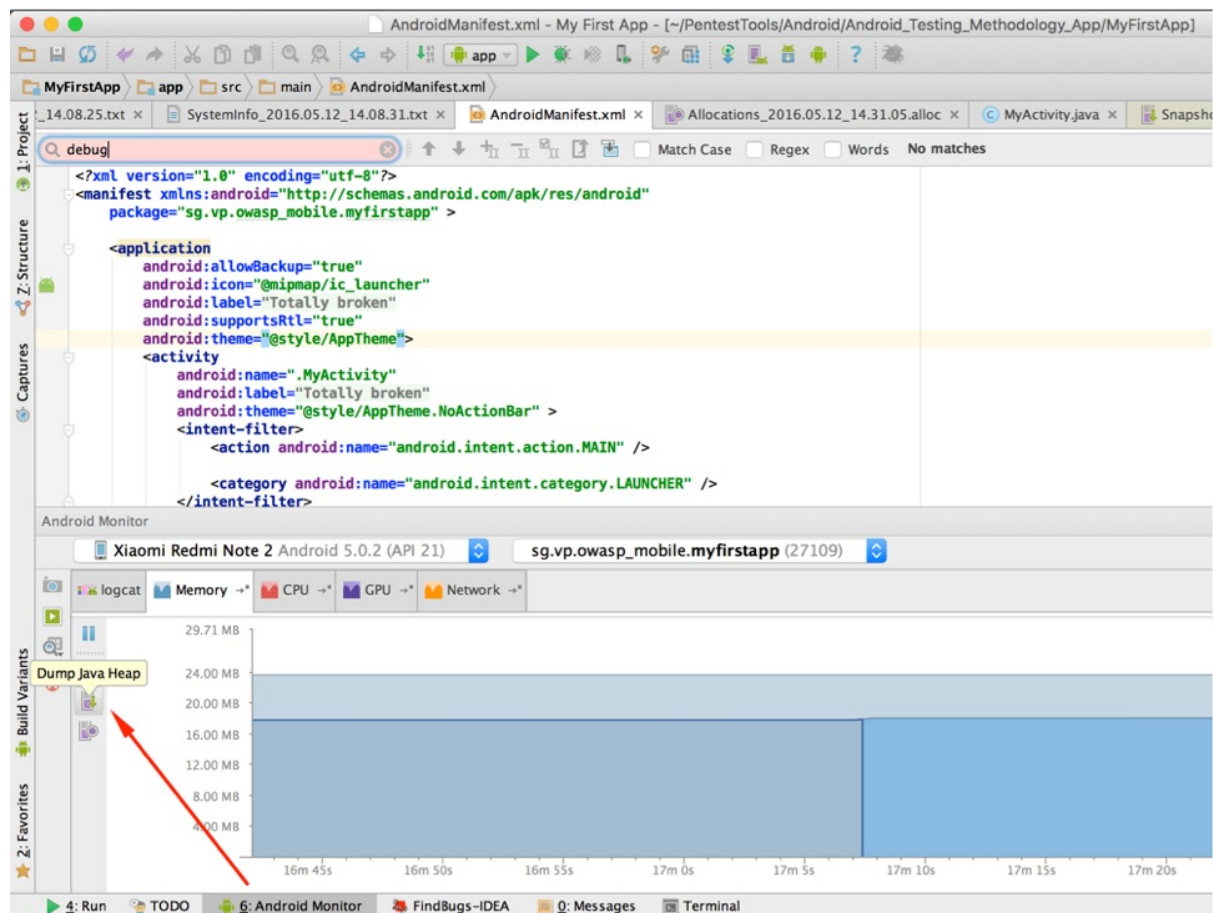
AndroidManifest.xml - My First App - [~/PentestTools/Android/Android_Testing_Methodology_App/MyFirstApp]

app

MyFirstApp 〉 app 〉 src 〉 main 〉 AndroidManifest.xml

_14.08.25.txt × SystemInfo_2016.05.12_14.08.31.txt × AndroidManifest.xml × Allocations_2016.05.12_14.31.05.alloc × MyActivity.java × Snapsho

1: Project

debug

Match Case Regex Words No matches

<?xml version="1.0" encoding="utf-8"?>
<manifest xmlns:android="http://schemas.android.com/apk/res/android"
package="sg.vp.owasp_mobile.myfirstapp" >

<application
android:allowBackup="true"
android:icon="@mipmap/ic_launcher"
android:label="Totally broken"
android:supportsRtl="true"
android:theme="@style/AppTheme">
<activity
android:name=".MyActivity"
android:label="Totally broken"
android:theme="@style/AppTheme.NoActionBar" >
<intent-filter>
<action android:name="android.intent.action.MAIN" />

<category android:name="android.intent.category.LAUNCHER" />
</intent-filter>

Z: Structure

Captures

Android Monitor

Xiaomi Redmi Note 2 Android 5.0.2 (API 21)

sg.vp.owasp_mobile.myfirstapp (27109)

logcat Memory CPU GPU Network

29.71 MB

Dump Java Heap

24.00 MB
20.00 MB
16.00 MB
12.00 MB
8.00 MB
4.00 MB

16m 45s 16m 50s 16m 55s 17m 0s 17m 5s 17m 10s 17m 15s 17m 20s

Build Variants

2: Favorites

4: Run TODO 6: Android Monitor FindBugs-IDEA 0: Messages Terminal